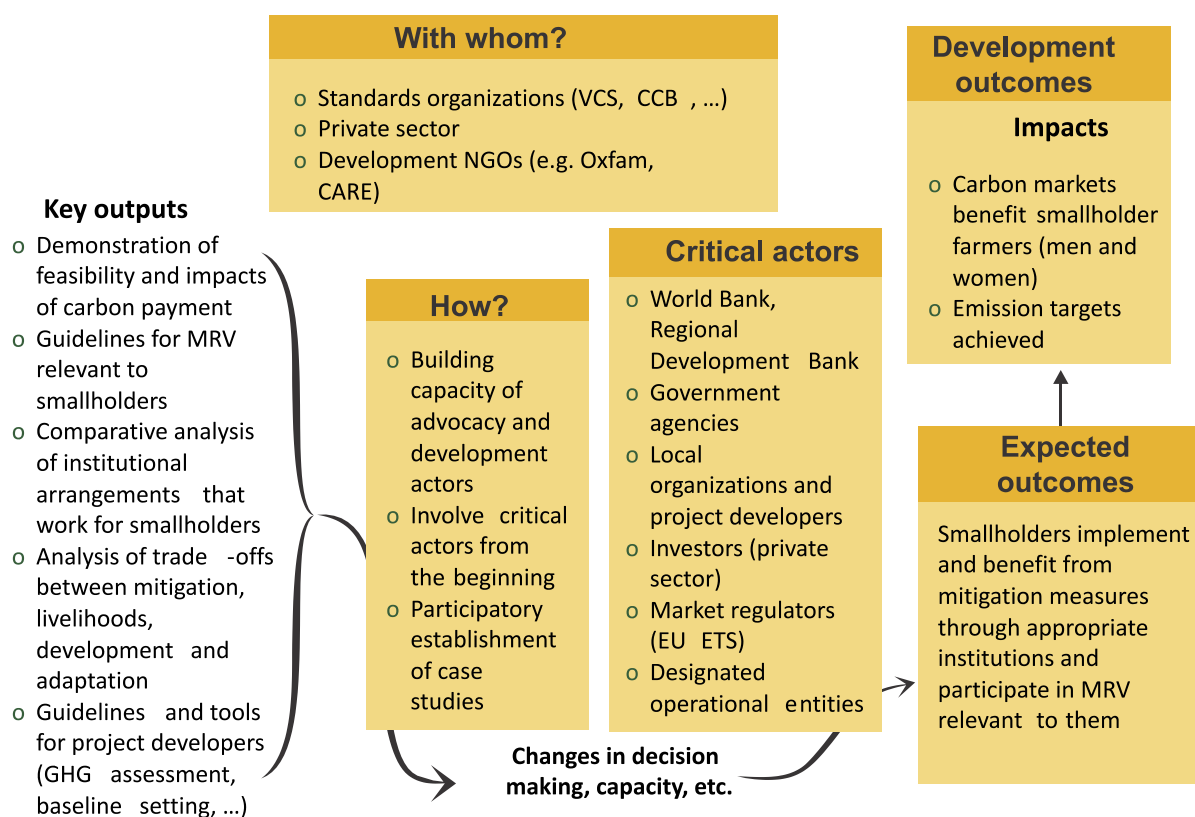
With whom?

o Standards organizations (VCS, CCB, …)
o Private sector
o Development NGOs (e.g. Oxfam, CARE)

Development outcomes

Impacts

o Carbon markets benefit smallholder farmers (men and women)
o Emission targets achieved

Key outputs

o Demonstration of feasibility and impacts of carbon payment
o Guidelines for MRV relevant to smallholders
o Comparative analysis of institutional arrangements that work for smallholders
o Analysis of trade-offs between mitigation, livelihoods, development and adaptation
o Guidelines and tools for project developers (GHG assessment, baseline setting, …)

How?

o Building capacity of advocacy and development actors
o Involve critical actors from the beginning
o Participatory establishment of case studies

Critical actors

o World Bank, Regional Development Bank
o Government agencies
o Local organizations and project developers
o Investors (private sector)
o Market regulators (EU ETS)
o Designated operational entities

Expected outcomes

Smallholders implement and benefit from mitigation measures through appropriate institutions and participate in MRV relevant to them

Changes in decision making, capacity, etc.